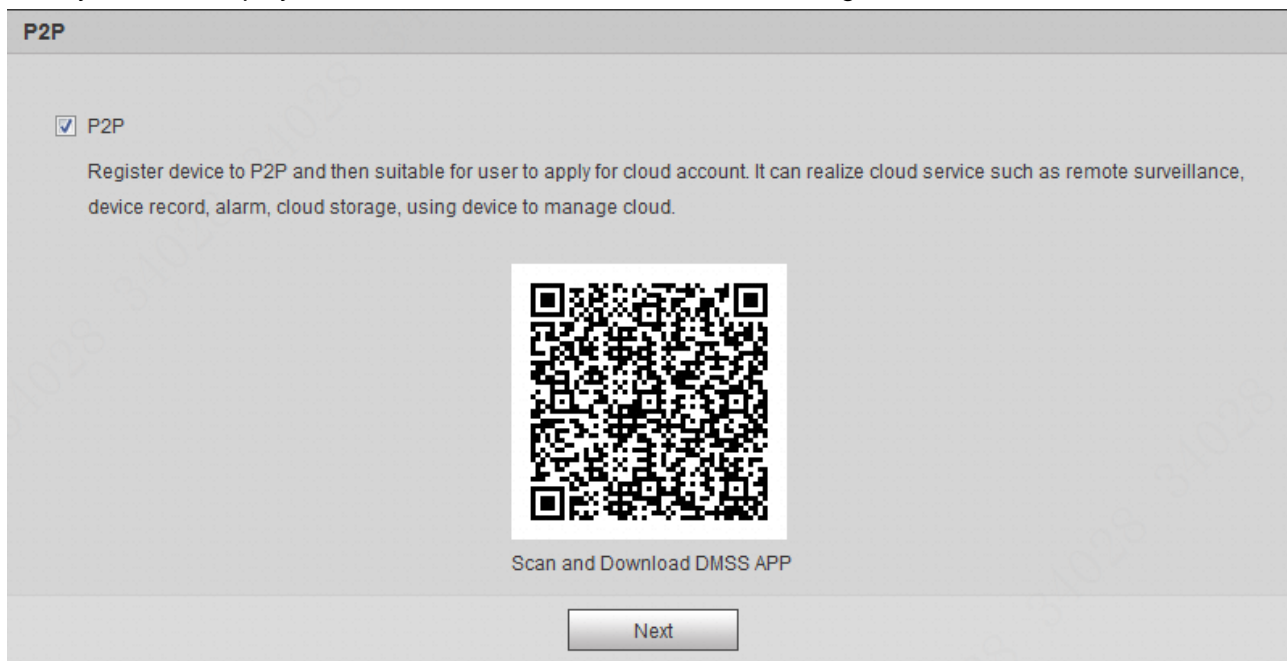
P2P

P2P

Register device to P2P and then suitable for user to apply for cloud account. It can realize cloud service such as remote surveillance, device record, alarm, cloud storage, using device to manage cloud.

Scan and Download DMSS APP

Next